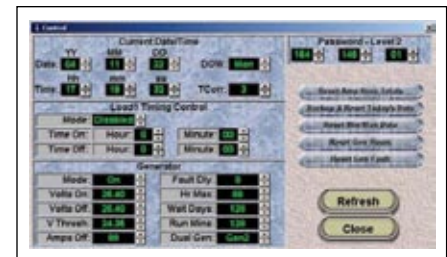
Control

Current Date/Time
YY MM DD
Date 04 11 22 DOW Mon
hh mm ss
Time 17 18 33 TCorr 3

Password - Level 2
164 148 01

Load1 Timing Control
Mode Disabled
Time On: Hour 0 Minute 00
Time Off: Hour 0 Minute 00

Reset Amp Hour Totals
Backup & Reset Today's Data
Reset Min/Max Data
Reset Gen Hours
Reset Gen Fault

Generator
Mode On
Volts On 26.40
Volts Off 26.40
V Thresh 24.36
Amps Off 88
Fault Dly 8
Hr Max 88
Wait Days 128
Run Mins 128
Dual Gen Gen2

Refresh
Close